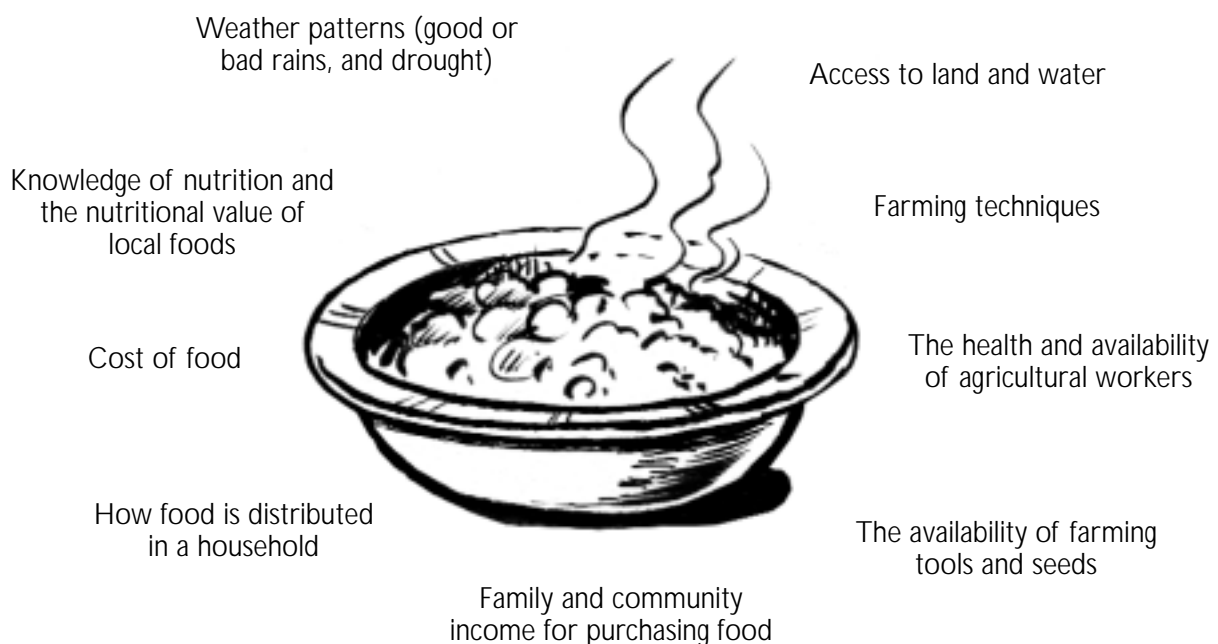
Weather patterns (good or bad rains, and drought)

Access to land and water

Knowledge of nutrition and the nutritional value of local foods

Farming techniques

Cost of food

The health and availability of agricultural workers

How food is distributed in a household

The availability of farming tools and seeds

Family and community income for purchasing food